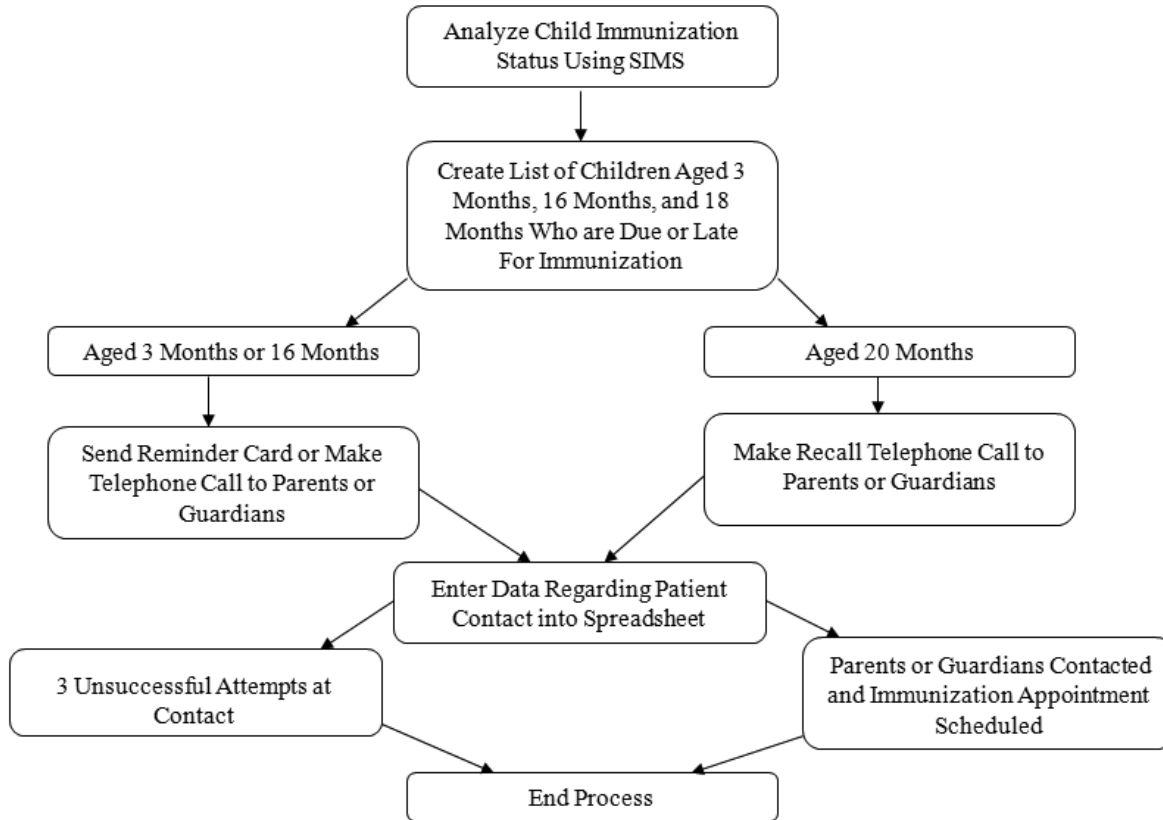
Analyze Child Immunization Status Using SIMS

Create List of Children Aged 3 Months, 16 Months, and 18 Months Who are Due or Late For Immunization

Aged 3 Months or 16 Months

Aged 20 Months

Send Reminder Card or Make Telephone Call to Parents or Guardians

Make Recall Telephone Call to Parents or Guardians

Enter Data Regarding Patient Contact into Spreadsheet

3 Unsuccessful Attempts at Contact

Parents or Guardians Contacted and Immunization Appointment Scheduled

End Process